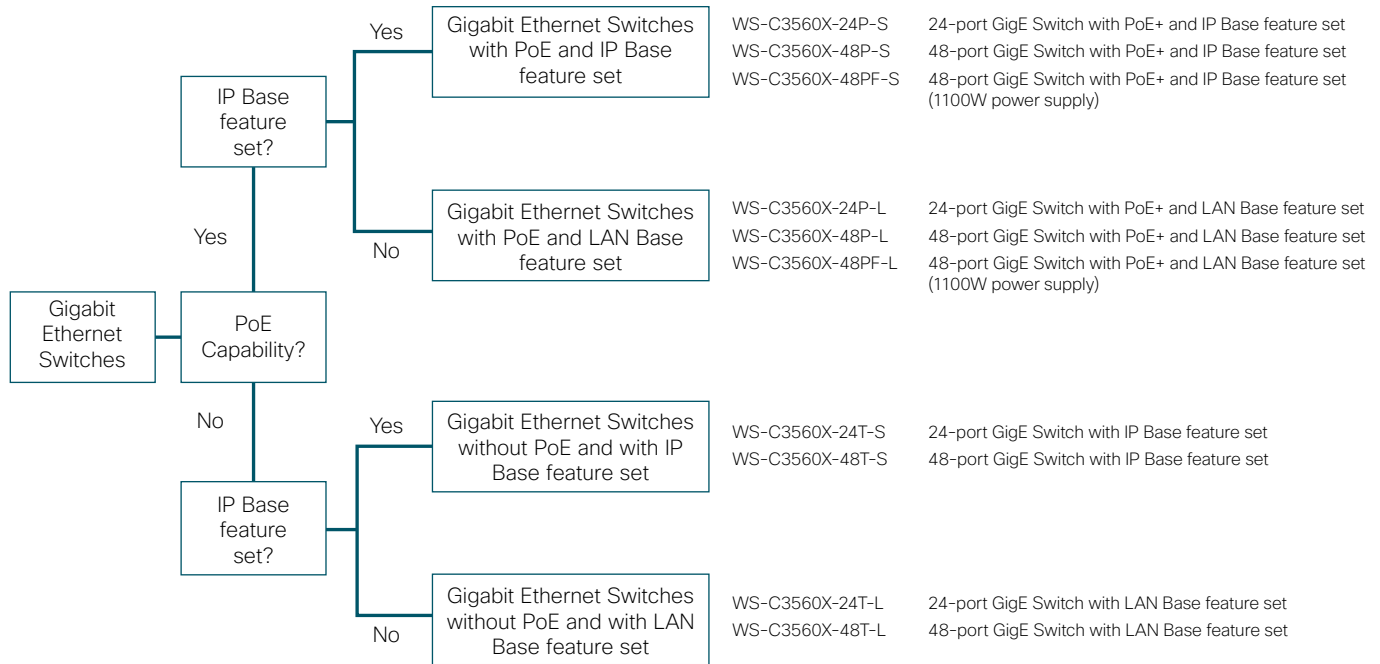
Gigabit Ethernet Switches

PoE Capability?

Yes

IP Base feature set?

Yes

Gigabit Ethernet Switches with PoE and IP Base feature set

WS-C3560X-24P-S 24-port GigE Switch with PoE+ and IP Base feature set
WS-C3560X-48P-S 48-port GigE Switch with PoE+ and IP Base feature set
WS-C3560X-48PF-S 48-port GigE Switch with PoE+ and IP Base feature set (1100W power supply)

No

Gigabit Ethernet Switches with PoE and LAN Base feature set

WS-C3560X-24P-L 24-port GigE Switch with PoE+ and LAN Base feature set
WS-C3560X-48P-L 48-port GigE Switch with PoE+ and LAN Base feature set
WS-C3560X-48PF-L 48-port GigE Switch with PoE+ and LAN Base feature set (1100W power supply)

No

IP Base feature set?

Yes

Gigabit Ethernet Switches without PoE and with IP Base feature set

WS-C3560X-24T-S 24-port GigE Switch with IP Base feature set
WS-C3560X-48T-S 48-port GigE Switch with IP Base feature set

No

Gigabit Ethernet Switches without PoE and with LAN Base feature set

WS-C3560X-24T-L 24-port GigE Switch with LAN Base feature set
WS-C3560X-48T-L 48-port GigE Switch with LAN Base feature set